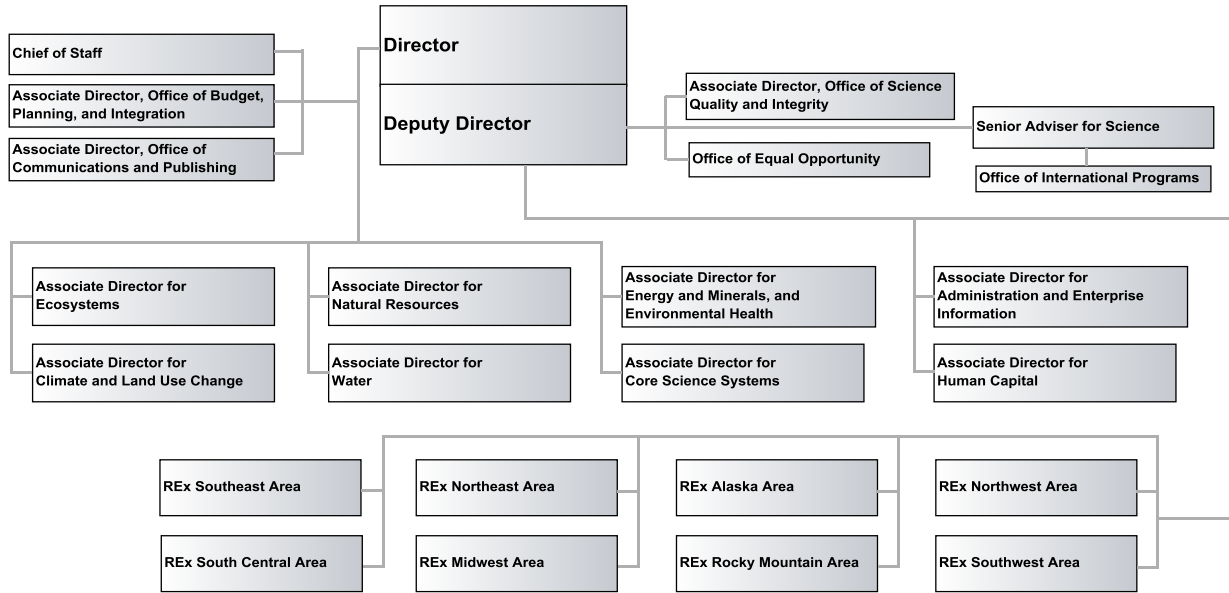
Director

Deputy Director

Chief of Staff

Associate Director, Office of Budget, Planning, and Integration

Associate Director, Office of Communications and Publishing

Associate Director, Office of Science Quality and Integrity

Office of Equal Opportunity

Senior Adviser for Science

Office of International Programs

Associate Director for Ecosystems

Associate Director for Climate and Land Use Change

Associate Director for Natural Resources

Associate Director for Water

Associate Director for Energy and Minerals, and Environmental Health

Associate Director for Core Science Systems

Associate Director for Administration and Enterprise Information

Associate Director for Human Capital

REx Southeast Area

REx South Central Area

REx Northeast Area

REx Midwest Area

REx Alaska Area

REx Rocky Mountain Area

REx Northwest Area

REx Southwest Area